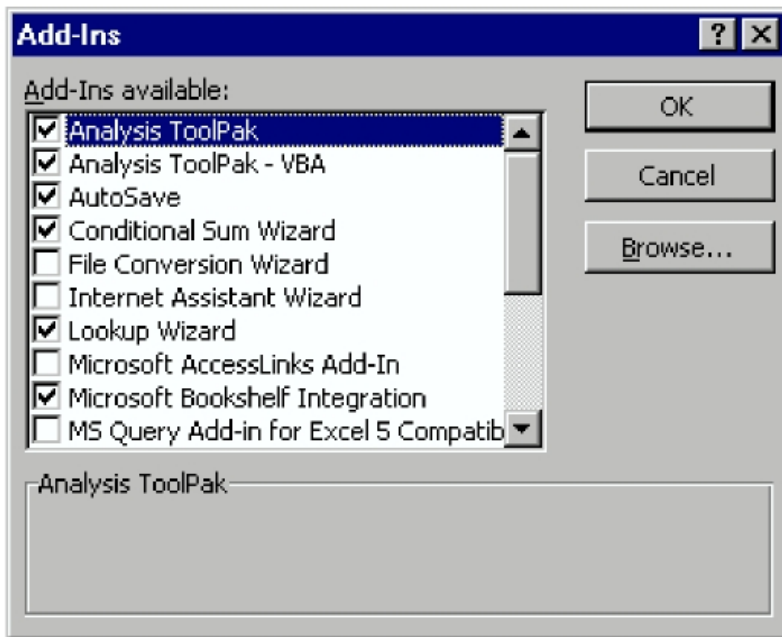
Add-Ins

?

Add-Ins available:

Analysis ToolPak
Analysis ToolPak - VBA
AutoSave
Conditional Sum Wizard
File Conversion Wizard
Internet Assistant Wizard
Lookup Wizard
Microsoft AccessLinks Add-In
Microsoft Bookshelf Integration
MS Query Add-in for Excel 5 Compatib

OK

Cancel

Browse...

Analysis ToolPak